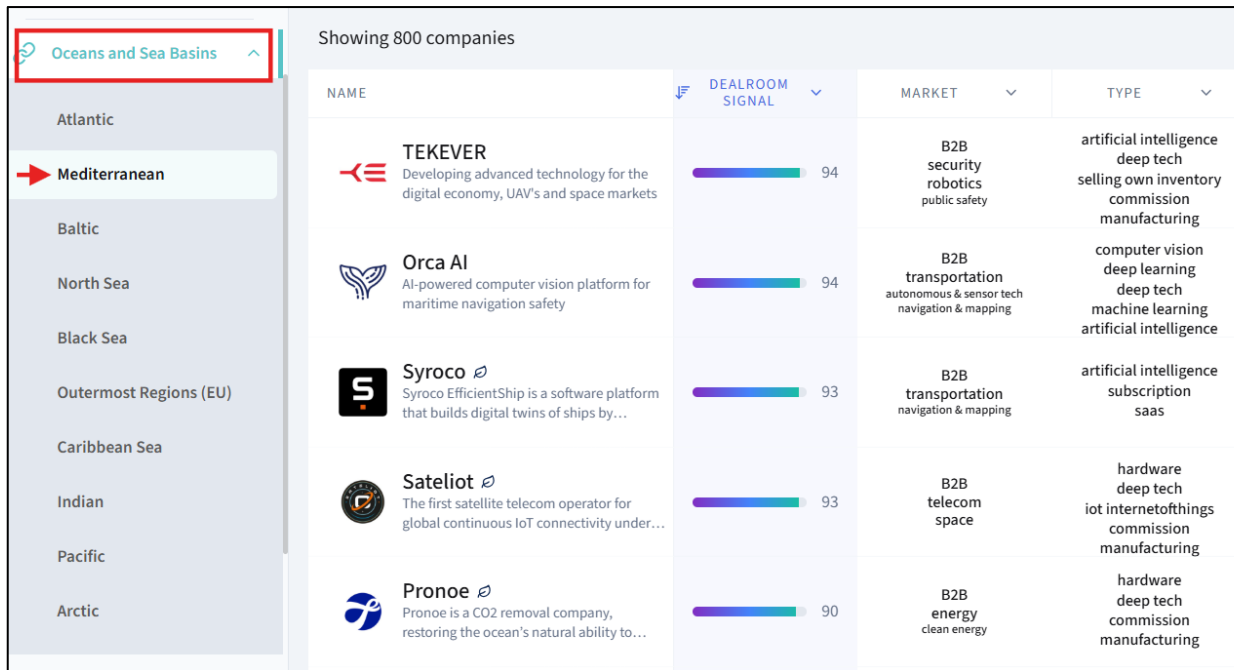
Oceans and Sea Basins

Atlantic

Mediterranean

Baltic

North Sea

Black Sea

Outermost Regions (EU)

Caribbean Sea

Indian

Pacific

Arctic

Showing 800 companies

| NAME | DEALROOM SIGNAL | MARKET | TYPE |
|---|---|---|---|
| TEKEVER<br>Developing advanced technology for the digital economy, UAV's and space markets | 94 | B2B<br>security<br>robotics<br>public safety | artificial intelligence<br>deep tech<br>selling own inventory<br>commission<br>manufacturing |
| Orca AI<br>AI-powered computer vision platform for maritime navigation safety | 94 | B2B<br>transportation<br>autonomous & sensor tech<br>navigation & mapping | computer vision<br>deep learning<br>deep tech<br>machine learning<br>artificial intelligence |
| Syroco<br>Syroco EfficientShip is a software platform that builds digital twins of ships by… | 93 | B2B<br>transportation<br>navigation & mapping | artificial intelligence<br>subscription<br>saas |
| Sateliot<br>The first satellite telecom operator for global continuous IoT connectivity under… | 93 | B2B<br>telecom<br>space | hardware<br>deep tech<br>iot internetofthings<br>commission<br>manufacturing |
| Pronoe<br>Pronoe is a CO2 removal company, restoring the ocean's natural ability to… | 90 | B2B<br>energy<br>clean energy | hardware<br>deep tech<br>commission<br>manufacturing |